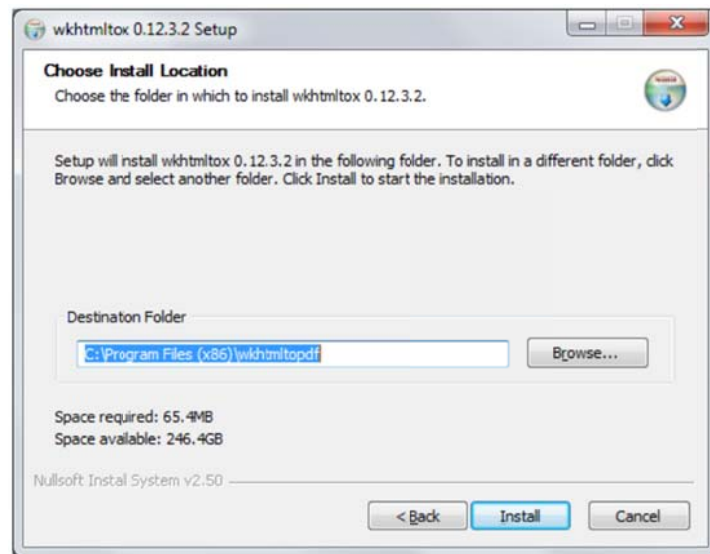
wkhtmltox 0.12.3.2 Setup

Choose Install Location

Choose the folder in which to install wkhtmltox 0.12.3.2.

Setup will nstall wkhtmltox 0.12.3.2 in the following folder. To install in a different folder, click Browse and select another folder. Click Install to start the installation.

Destinaton Folder

C:\Program Files (x86)\wkhtmltopdf

Browse...

Space required: 65.4MB
Space available: 246.4GB

Nullsoft Instal System v2.50

< Back

Install

Cancel